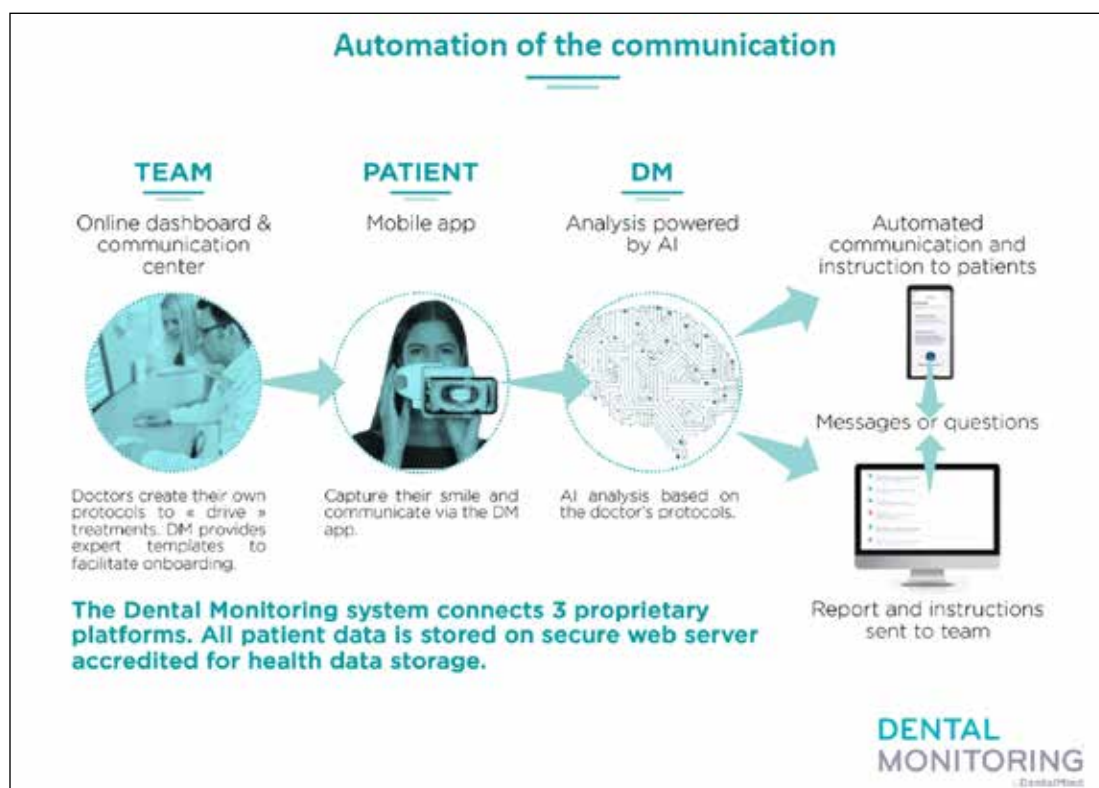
Automation of the communication

TEAM

Online dashboard & communication center

PATIENT

Mobile app

DM

Analysis powered by AI

Automated communication and instruction to patients

Messages or questions

Doctors create their own protocols to « drive » treatments. DM provides expert templates to facilitate onboarding.

Capture their smile and communicate via the DM app.

AI analysis based on the doctor's protocols.

Report and instructions sent to team

The Dental Monitoring system connects 3 proprietary platforms. All patient data is stored on secure web server accredited for health data storage.

DENTAL MONITORING

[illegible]